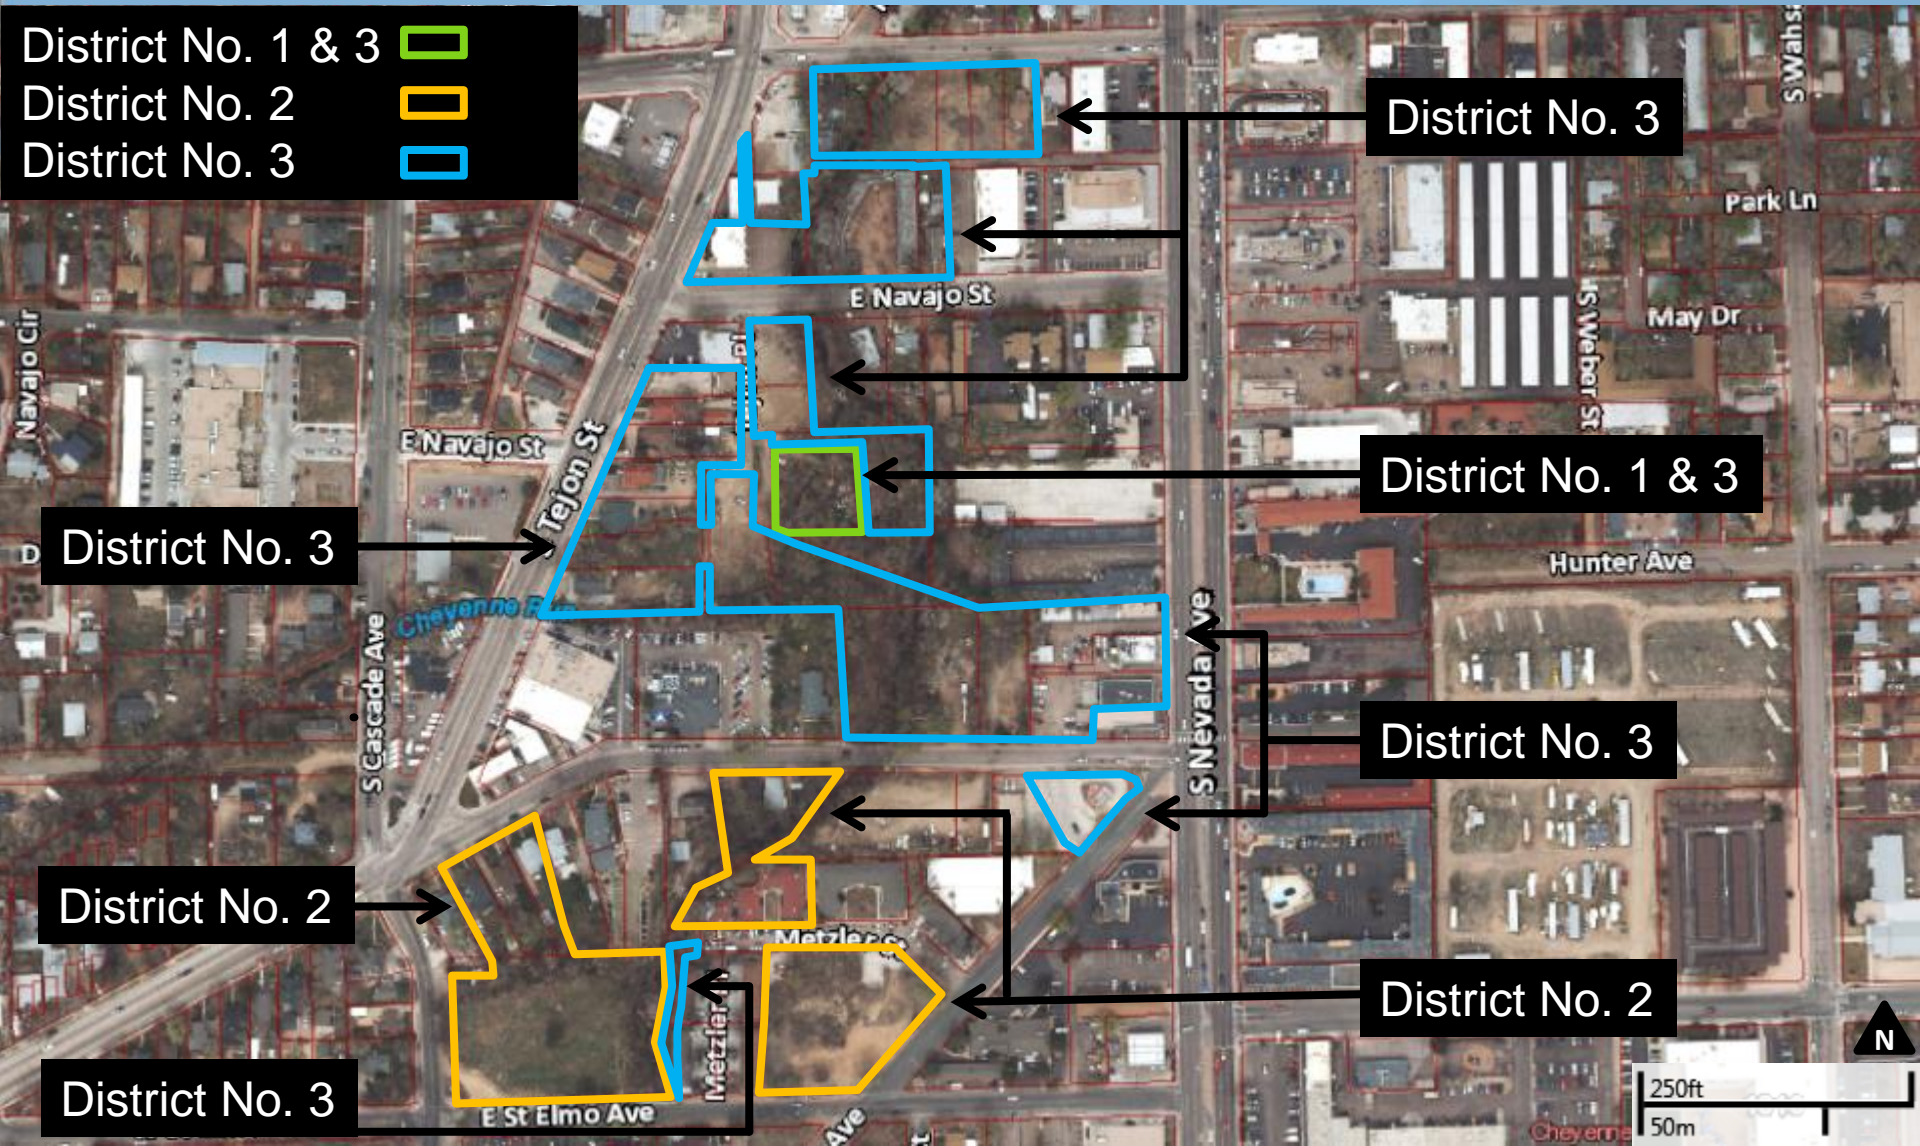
District No. 1 & 3
District No. 2
District No. 3

District No. 3

District No. 1 & 3

District No. 3

District No. 3

District No. 2

District No. 2

District No. 3

E Navajo St
E Navajo St
Tejon St
Navajo Cir
S Cascade Ave
Cheyenne R
S Nevada Ave
Park Ln
May Dr
S Weber St
S Wahs
Hunter Ave
Metzler
Metzler
E St Elmo Ave
Ave
Cheyenne
N
250ft
50m